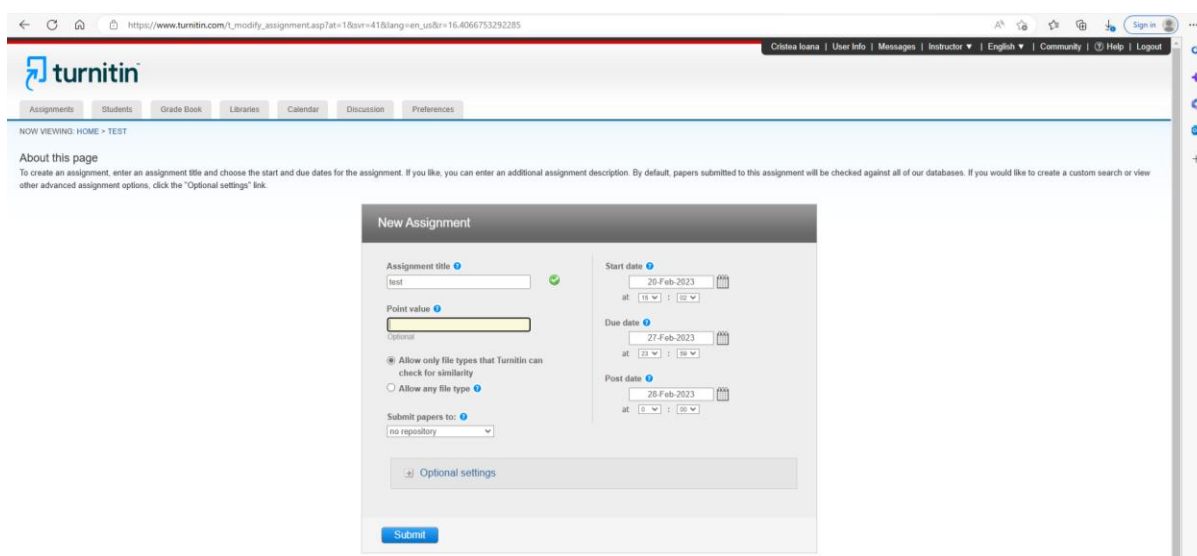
https://www.turnitin.com/t_modify_assignment.asp?at=1&svr=41&lang=en_us&r=16.4066753292285

Sign in

Cristea Ioana | User Info | Messages | Instructor ▼ | English ▼ | Community | Help | Logout

turnitin

Assignments | Students | Grade Book | Libraries | Calendar | Discussion | Preferences

NOW VIEWING: HOME > TEST

About this page

To create an assignment, enter an assignment title and choose the start and due dates for the assignment. If you like, you can enter an additional assignment description. By default, papers submitted to this assignment will be checked against all of our databases. If you would like to create a custom search or view other advanced assignment options, click the "Optional settings" link.

New Assignment

Assignment title

test

Point value

Optional

Allow only file types that Turnitin can check for similarity

Allow any file type

Submit papers to:

no repository

Start date

20-Feb-2023

at 15 : 02

Due date

27-Feb-2023

at 23 : 59

Post date

28-Feb-2023

at 0 : 00

Optional settings

Submit